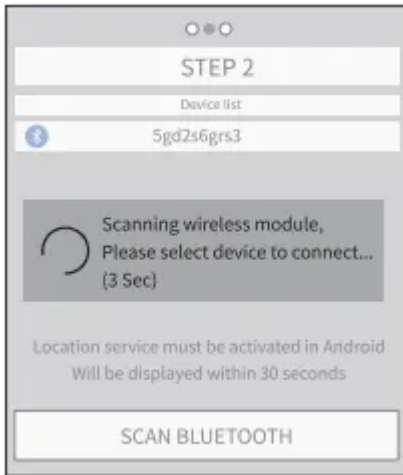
STEP 2

Device list

5gd2s6grs3

Scanning wireless module,
Please select device to connect...
(3 Sec)

Location service must be activated in Android
Will be displayed within 30 seconds

SCAN BLUETOOTH